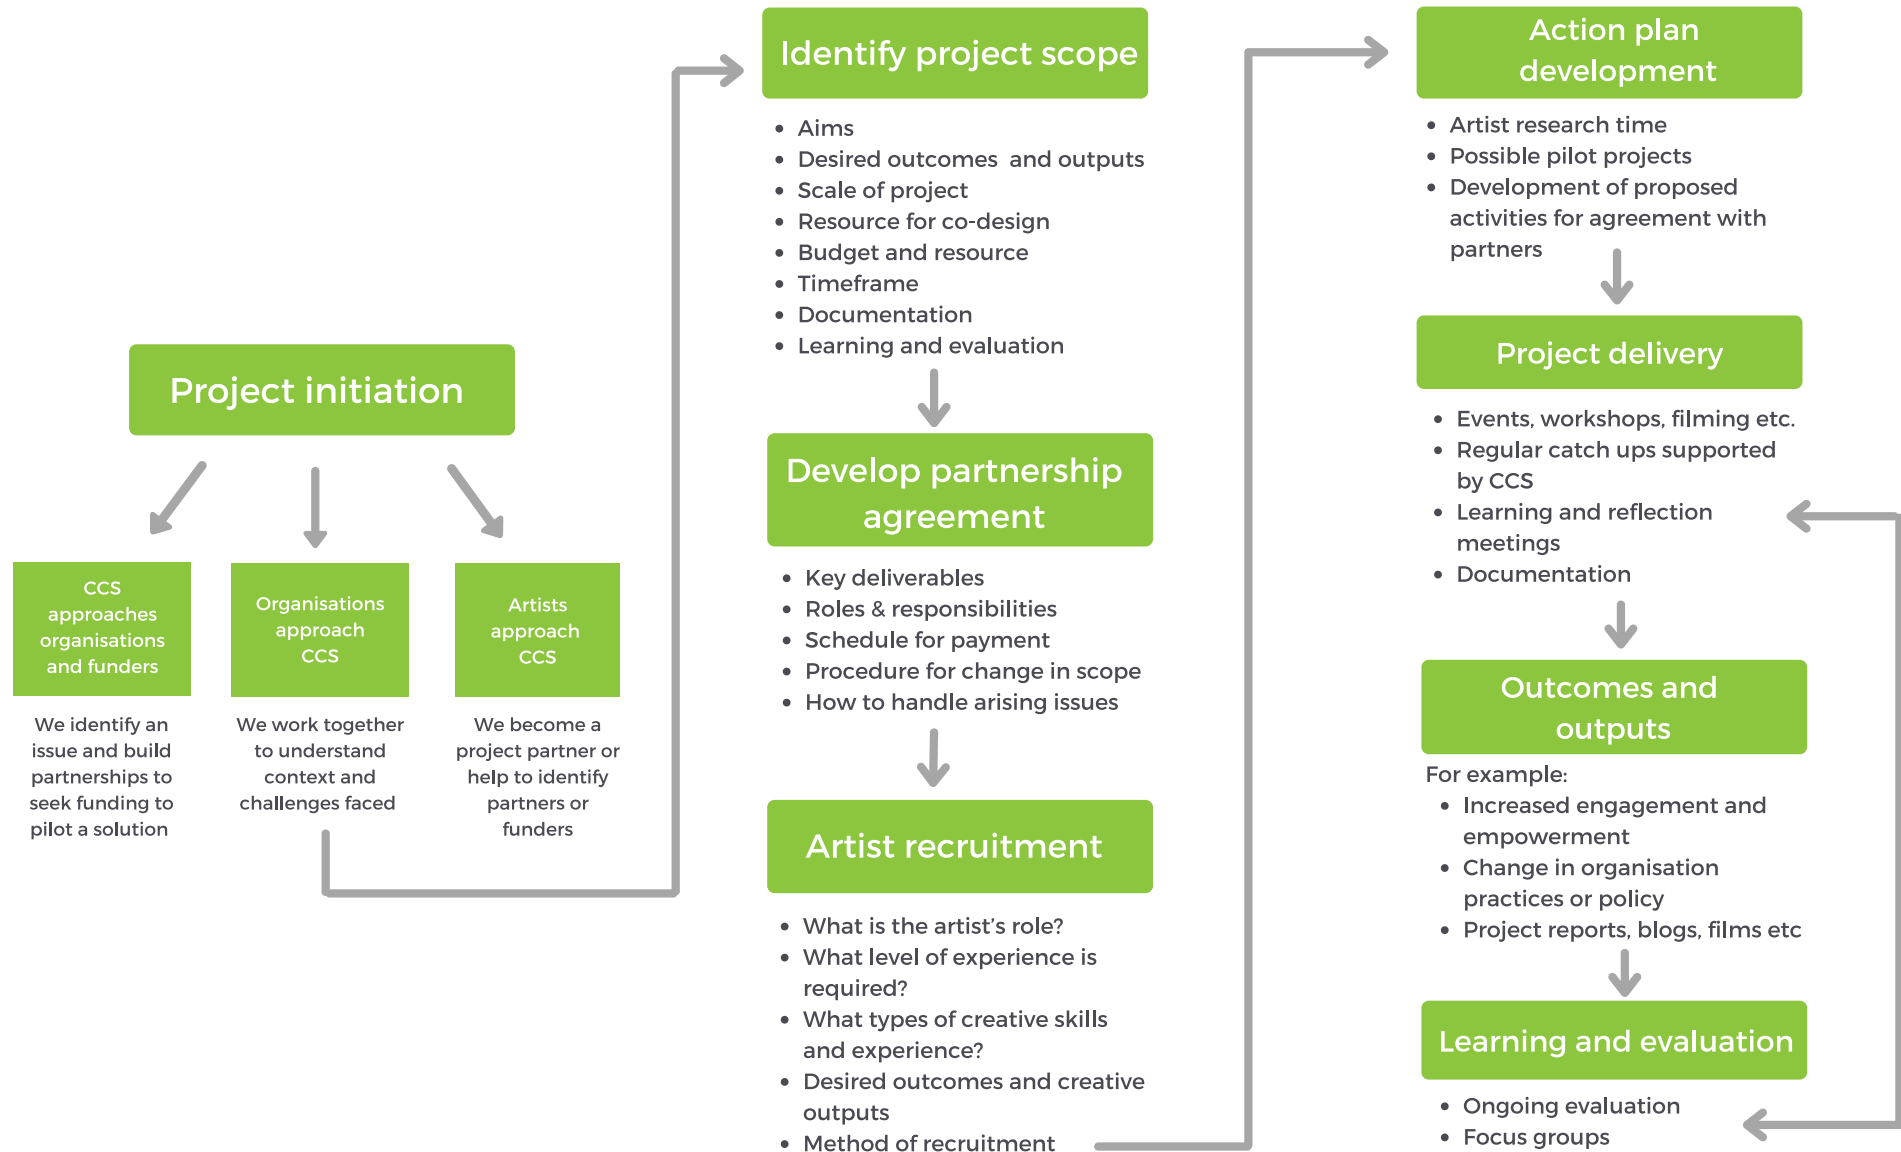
Project initiation

CCS approaches organisations and funders

We identify an issue and build partnerships to seek funding to pilot a solution

Organisations approach CCS

We work together to understand context and challenges faced

Artists approach CCS

We become a project partner or help to identify partners or funders

Identify project scope

- Aims
- Desired outcomes and outputs
- Scale of project
- Resource for co-design
- Budget and resource
- Timeframe
- Documentation
- Learning and evaluation

Develop partnership agreement

- Key deliverables
- Roles & responsibilities
- Schedule for payment
- Procedure for change in scope
- How to handle arising issues

Artist recruitment

- What is the artist's role?
- What level of experience is required?
- What types of creative skills and experience?
- Desired outcomes and creative outputs
- Method of recruitment

Action plan development

- Artist research time
- Possible pilot projects
- Development of proposed activities for agreement with partners

Project delivery

- Events, workshops, filming etc.
- Regular catch ups supported by CCS
- Learning and reflection meetings
- Documentation

Outcomes and outputs

For example:
- Increased engagement and empowerment
- Change in organisation practices or policy
- Project reports, blogs, films etc

Learning and evaluation

- Ongoing evaluation
- Focus groups